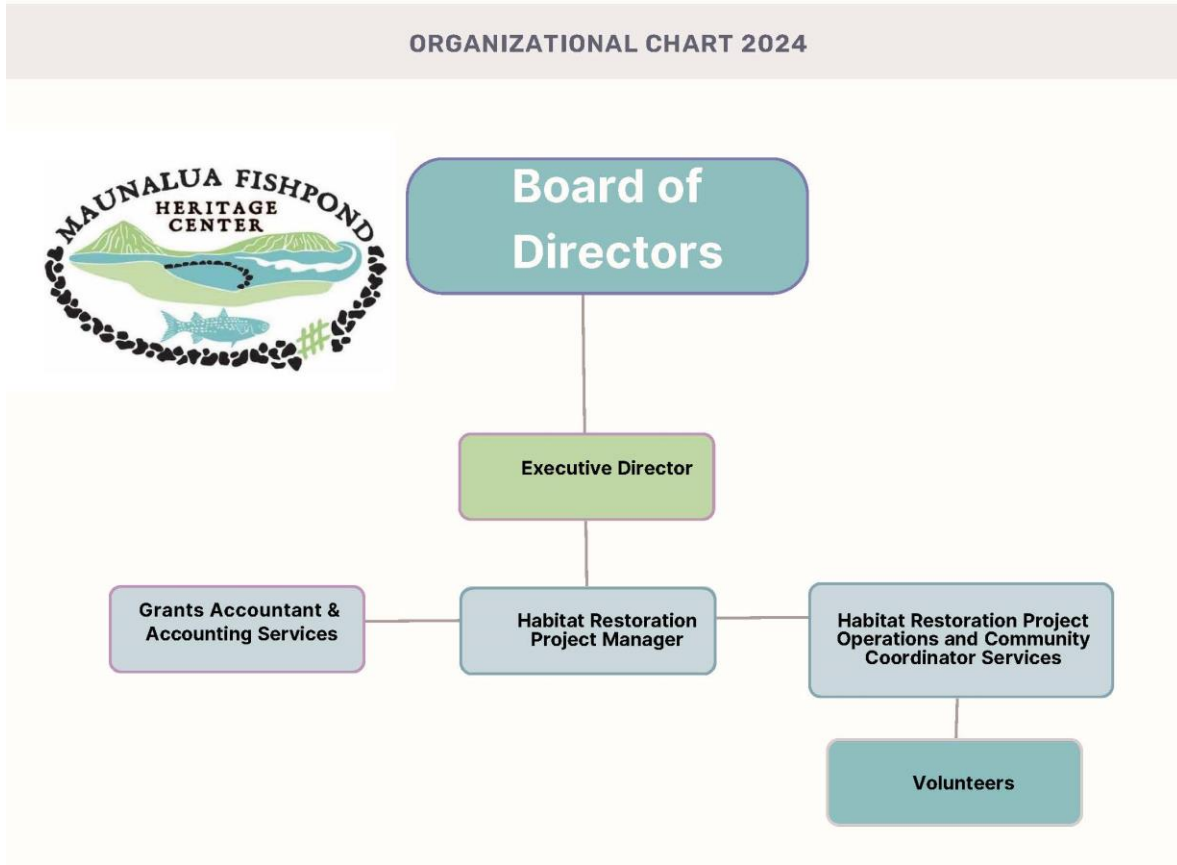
ORGANIZATIONAL CHART 2024

MAUNALUA FISHPOND
HERITAGE CENTER

Board of Directors

Executive Director

Grants Accountant & Accounting Services

Habitat Restoration Project Manager

Habitat Restoration Project Operations and Community Coordinator Services

Volunteers